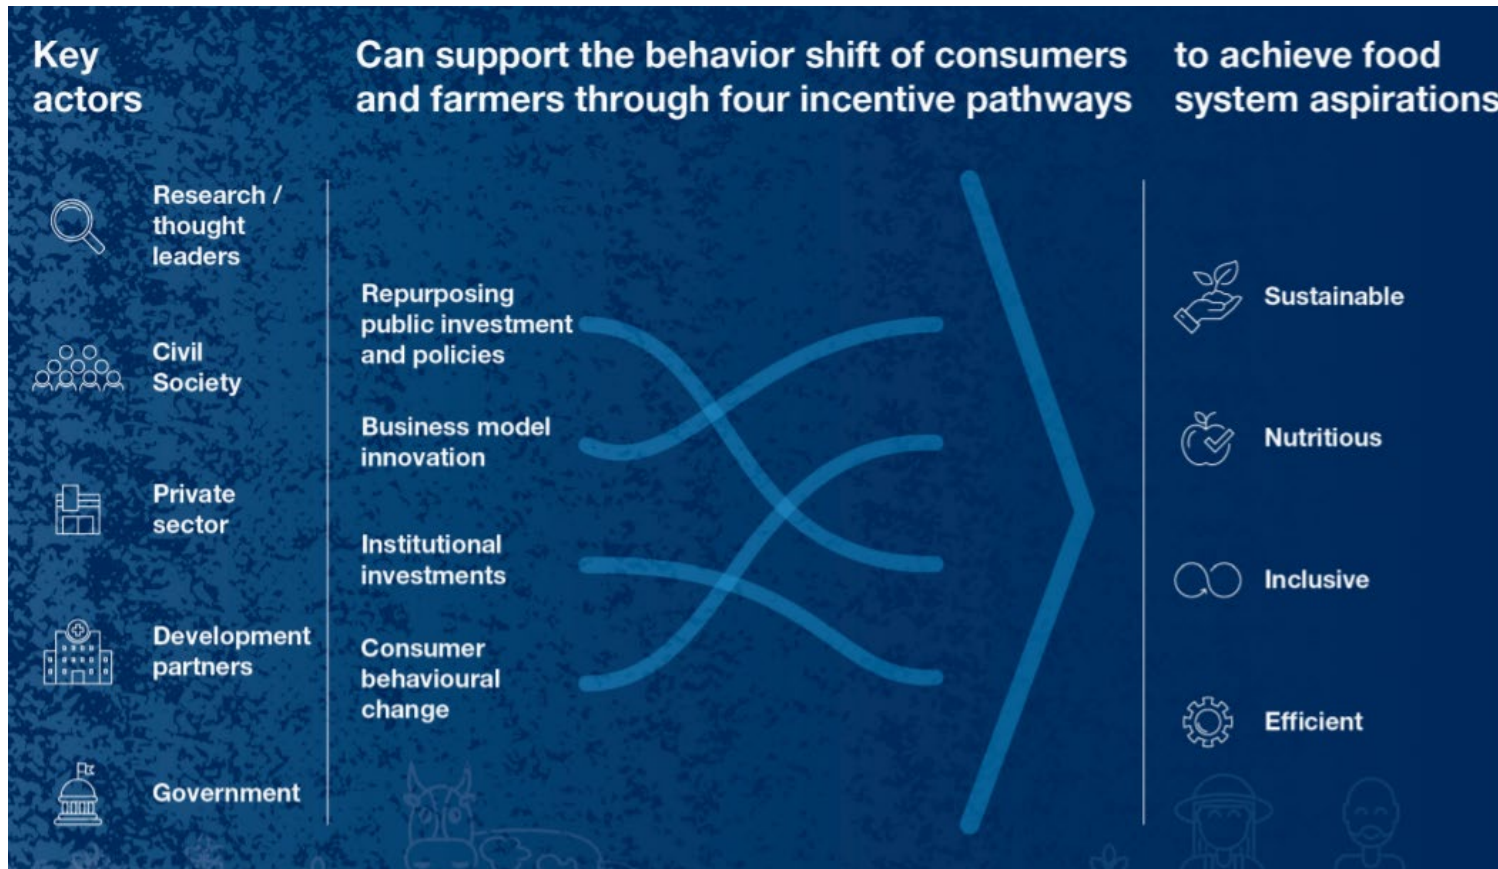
Key actors

Can support the behavior shift of consumers and farmers through four incentive pathways

to achieve food system aspirations

Research / thought leaders

Civil Society

Private sector

Development partners

Government

Repurposing public investment and policies

Business model innovation

Institutional investments

Consumer behavioural change

Sustainable

Nutritious

Inclusive

Efficient